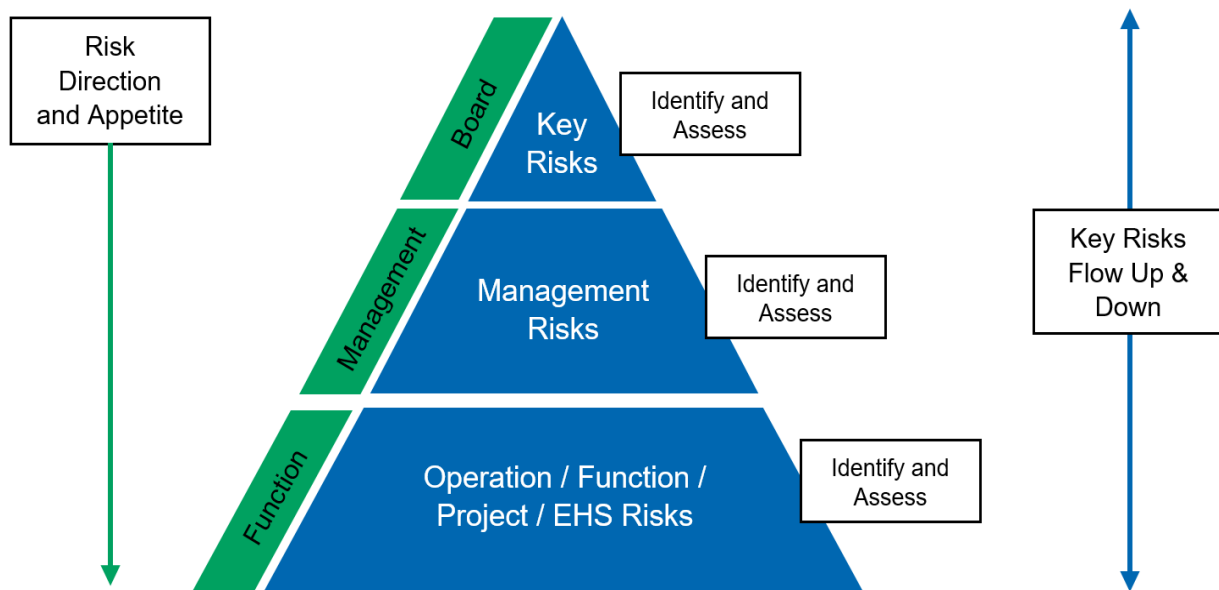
Risk Direction and Appetite

Board

Key Risks

Identify and Assess

Management

Management Risks

Identify and Assess

Function

Operation / Function / Project / EHS Risks

Identify and Assess

Key Risks Flow Up & Down